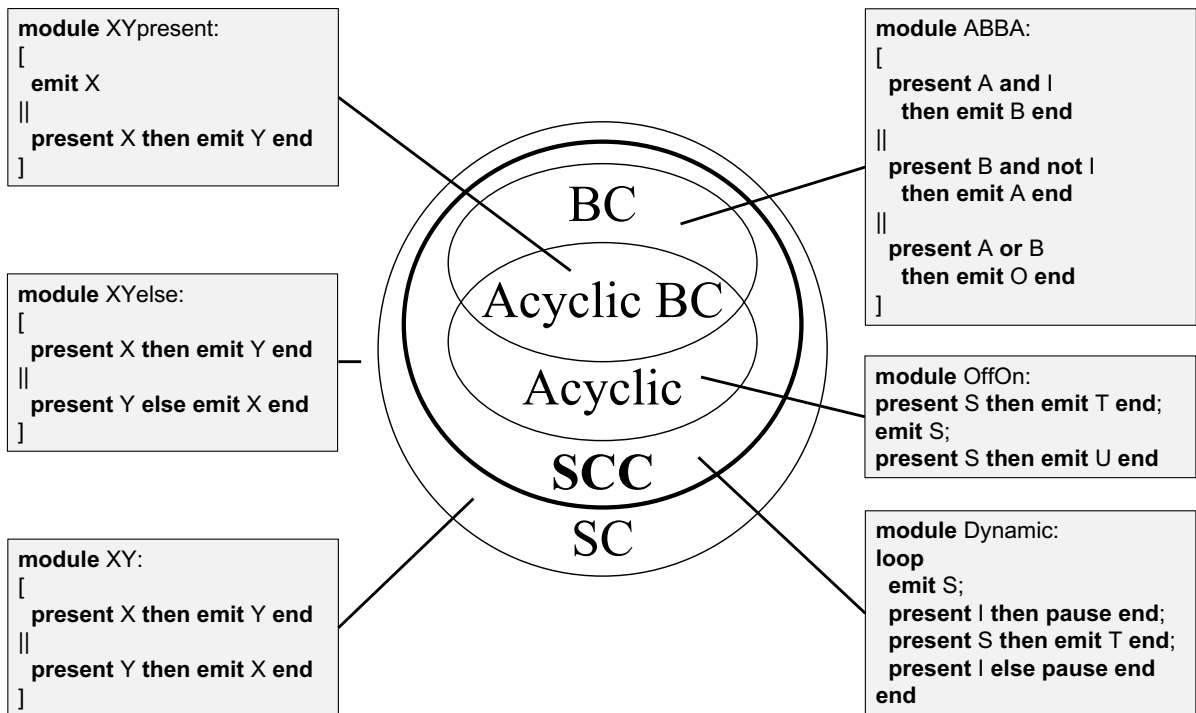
module XYpresent:
[
emit X
||
present X then emit Y end
]

module XYelse:
[
present X then emit Y end
||
present Y else emit X end
]

module XY:
[
present X then emit Y end
||
present Y then emit X end
]

BC

Acyclic BC

Acyclic

SCC

SC

module ABBA:
[
present A and I
then emit B end
||
present B and not I
then emit A end
||
present A or B
then emit O end
]

module OffOn:
present S then emit T end;
emit S;
present S then emit U end

module Dynamic:
loop
emit S;
present I then pause end;
present S then emit T end;
present I else pause end
end